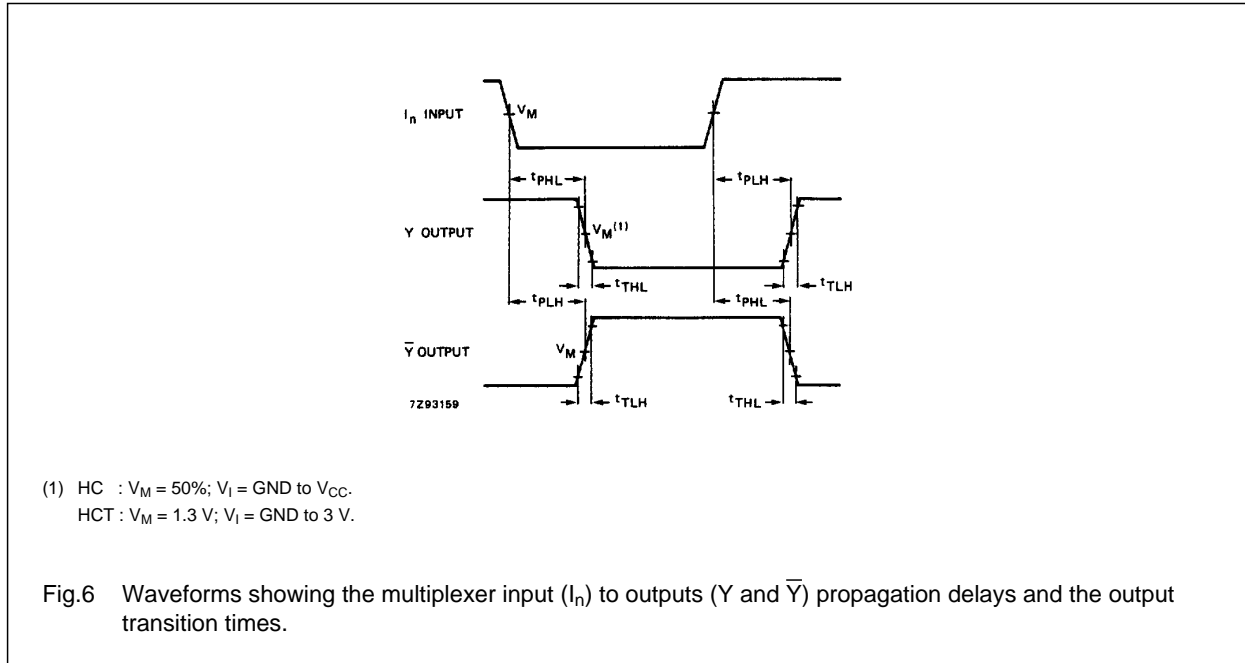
$I_n$ INPUT

$V_M$

$t_{PHL}$

$t_{PLH}$

Y OUTPUT

$V_M^{(1)}$

$t_{THL}$

$t_{TLH}$

$t_{PLH}$

$t_{PHL}$

$\overline{Y}$ OUTPUT

$V_M$

7Z93159

$t_{TLH}$

$t_{THL}$

(1) HC : $V_M$ = 50%; $V_I$ = GND to $V_{CC}$.
HCT : $V_M$ = 1.3 V; $V_I$ = GND to 3 V.

Fig.6 Waveforms showing the multiplexer input ($I_n$) to outputs (Y and $\overline{Y}$) propagation delays and the output transition times.